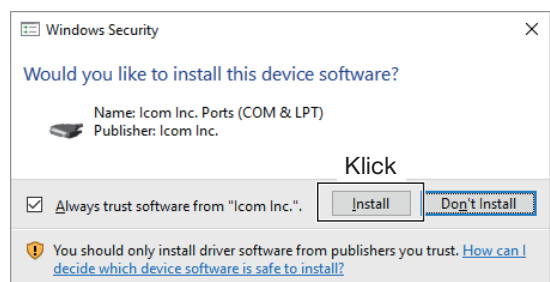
Windows Security

Would you like to install this device software?

Name: Icom Inc. Ports (COM & LPT)
Publisher: Icom Inc.

Klick

Always trust software from "Icom Inc.".

Install

Don't Install

You should only install driver software from publishers you trust. How can I decide which device software is safe to install?